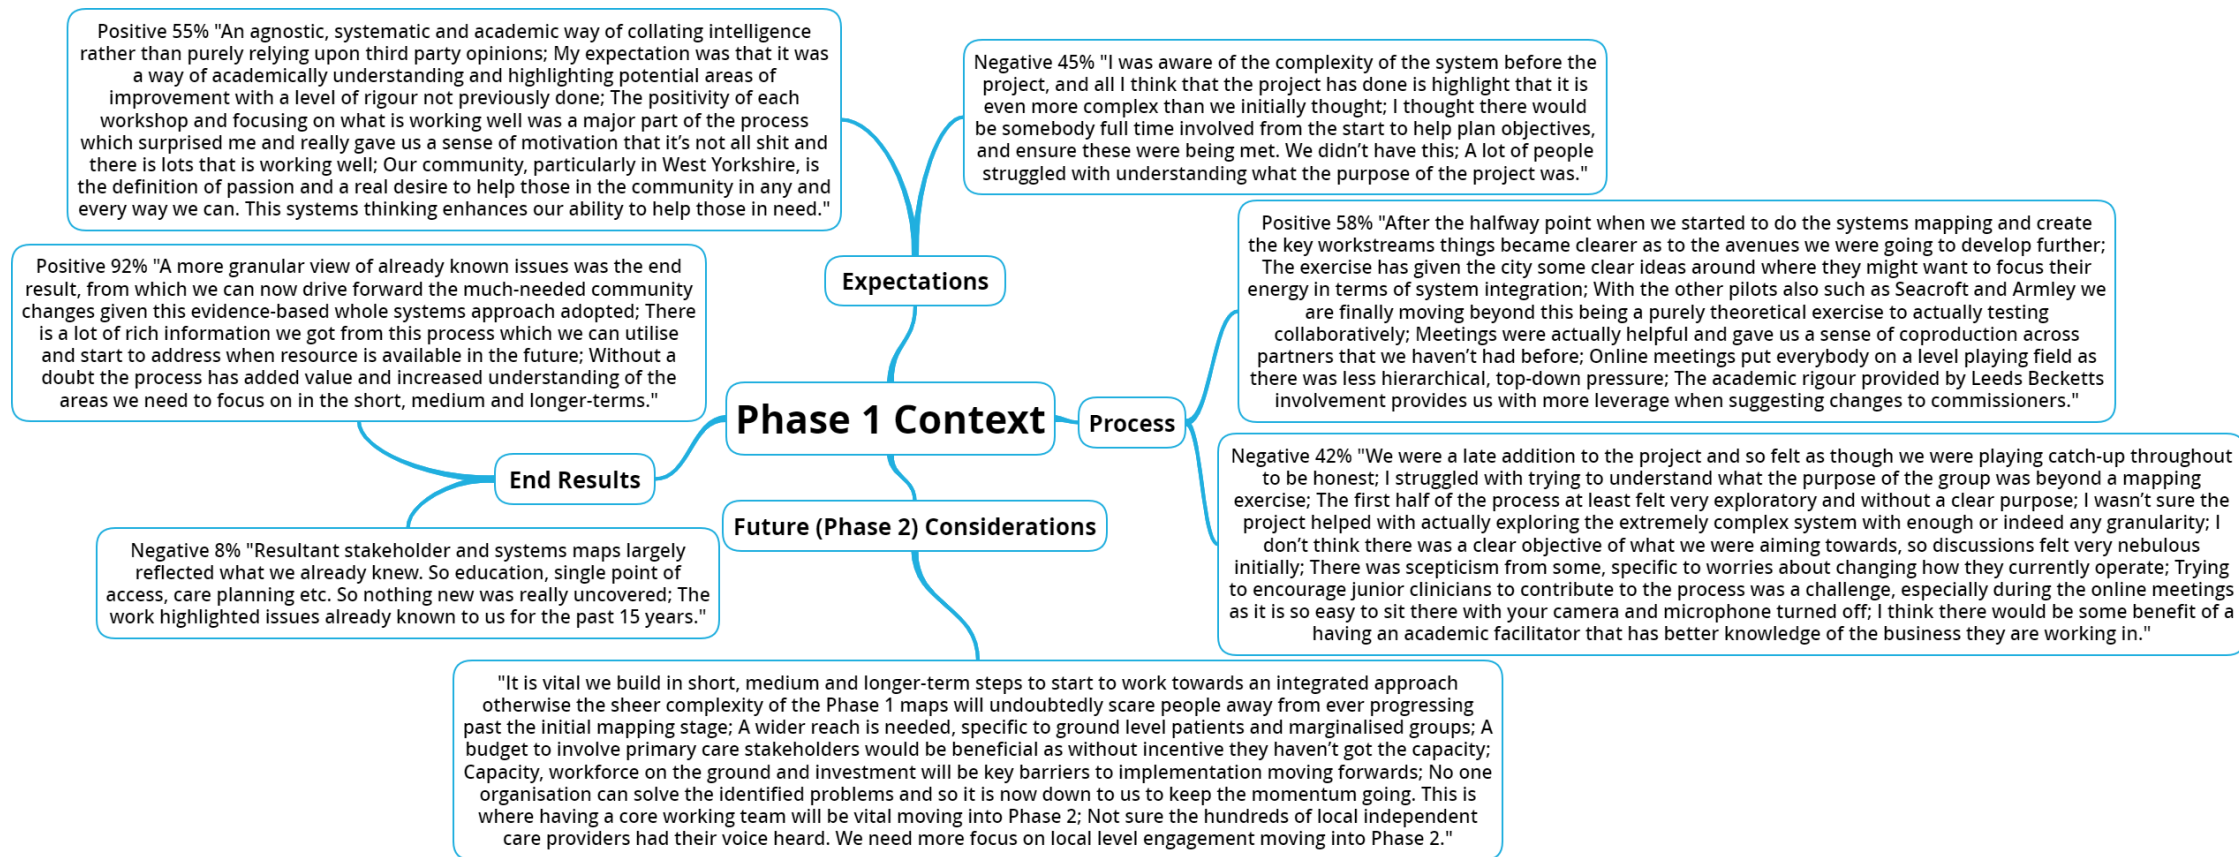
Phase 1 Context

Expectations

Positive 55% "An agnostic, systematic and academic way of collating intelligence rather than purely relying upon third party opinions; My expectation was that it was a way of academically understanding and highlighting potential areas of improvement with a level of rigour not previously done; The positivity of each workshop and focusing on what is working well was a major part of the process which surprised me and really gave us a sense of motivation that it's not all shit and there is lots that is working well; Our community, particularly in West Yorkshire, is the definition of passion and a real desire to help those in the community in any and every way we can. This systems thinking enhances our ability to help those in need."

Negative 45% "I was aware of the complexity of the system before the project, and all I think that the project has done is highlight that it is even more complex than we initially thought; I thought there would be somebody full time involved from the start to help plan objectives, and ensure these were being met. We didn't have this; A lot of people struggled with understanding what the purpose of the project was."

Process

Positive 58% "After the halfway point when we started to do the systems mapping and create the key workstreams things became clearer as to the avenues we were going to develop further; The exercise has given the city some clear ideas around where they might want to focus their energy in terms of system integration; With the other pilots also such as Seacroft and Armley we are finally moving beyond this being a purely theoretical exercise to actually testing collaboratively; Meetings were actually helpful and gave us a sense of coproduction across partners that we haven't had before; Online meetings put everybody on a level playing field as there was less hierarchical, top-down pressure; The academic rigour provided by Leeds Becketts involvement provides us with more leverage when suggesting changes to commissioners."

Negative 42% "We were a late addition to the project and so felt as though we were playing catch-up throughout to be honest; I struggled with trying to understand what the purpose of the group was beyond a mapping exercise; The first half of the process at least felt very exploratory and without a clear purpose; I wasn't sure the project helped with actually exploring the extremely complex system with enough or indeed any granularity; I don't think there was a clear objective of what we were aiming towards, so discussions felt very nebulous initially; There was scepticism from some, specific to worries about changing how they currently operate; Trying to encourage junior clinicians to contribute to the process was a challenge, especially during the online meetings as it is so easy to sit there with your camera and microphone turned off; I think there would be some benefit of a having an academic facilitator that has better knowledge of the business they are working in."

End Results

Positive 92% "A more granular view of already known issues was the end result, from which we can now drive forward the much-needed community changes given this evidence-based whole systems approach adopted; There is a lot of rich information we got from this process which we can utilise and start to address when resource is available in the future; Without a doubt the process has added value and increased understanding of the areas we need to focus on in the short, medium and longer-terms."

Negative 8% "Resultant stakeholder and systems maps largely reflected what we already knew. So education, single point of access, care planning etc. So nothing new was really uncovered; The work highlighted issues already known to us for the past 15 years."

Future (Phase 2) Considerations

"It is vital we build in short, medium and longer-term steps to start to work towards an integrated approach otherwise the sheer complexity of the Phase 1 maps will undoubtedly scare people away from ever progressing past the initial mapping stage; A wider reach is needed, specific to ground level patients and marginalised groups; A budget to involve primary care stakeholders would be beneficial as without incentive they haven't got the capacity; Capacity, workforce on the ground and investment will be key barriers to implementation moving forwards; No one organisation can solve the identified problems and so it is now down to us to keep the momentum going. This is where having a core working team will be vital moving into Phase 2; Not sure the hundreds of local independent care providers had their voice heard. We need more focus on local level engagement moving into Phase 2."